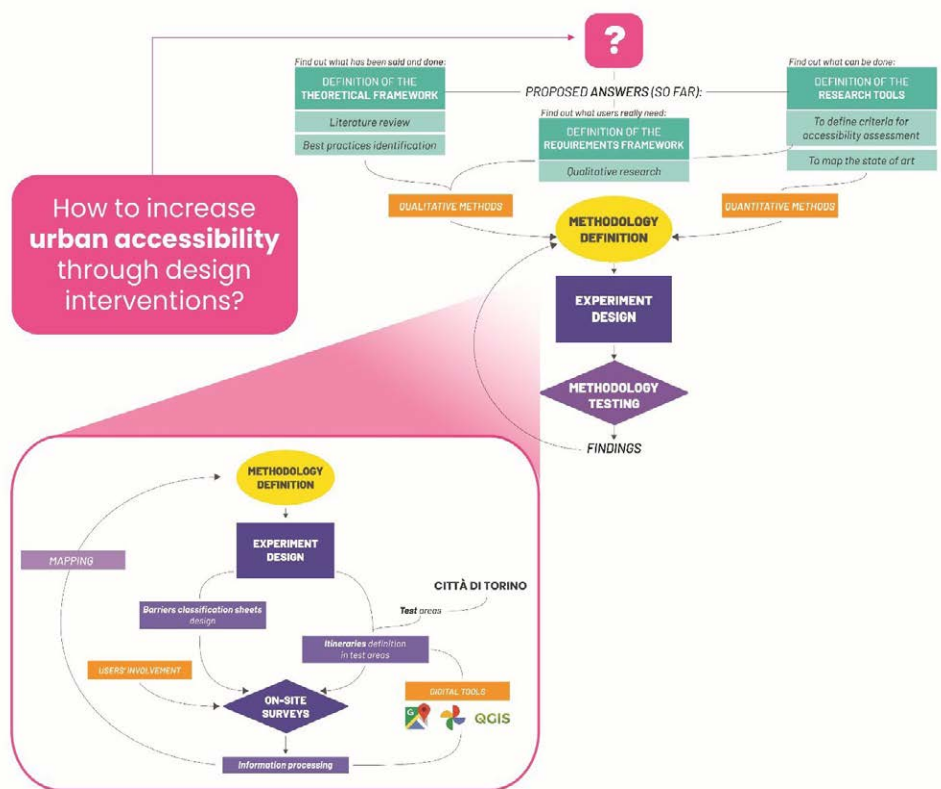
?

Find out what has been said and done:
DEFINITION OF THE THEORETICAL FRAMEWORK
Literature review
Best practices identification

PROPOSED ANSWERS (SO FAR):

Find out what users really need:
DEFINITION OF THE REQUIREMENTS FRAMEWORK
Qualitative research

Find out what can be done:
DEFINITION OF THE RESEARCH TOOLS
To define criteria for accessibility assessment
To map the state of art

How to increase urban accessibility through design interventions?

QUALITATIVE METHODS
QUANTITATIVE METHODS

METHODOLOGY DEFINITION
EXPERIMENT DESIGN
METHODOLOGY TESTING
FINDINGS

METHODOLOGY DEFINITION
EXPERIMENT DESIGN
MAPPING
CITTÀ DI TORINO
Test areas
Barriers classification sheets design
Itineraries definition in test areas
USERS' INVOLVEMENT
DIGITAL TOOLS
ON-SITE SURVEYS
QGIS
Information processing